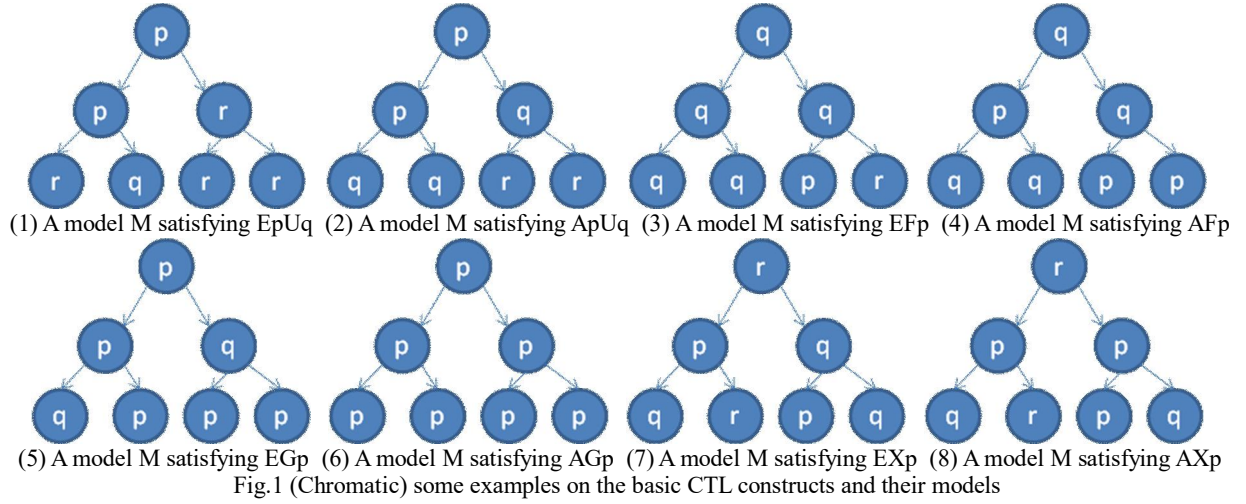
p
p r
r q r r
(1) A model M satisfying EpUq

p
p q
q q r r
(2) A model M satisfying ApUq

q
q q
q q p r
(3) A model M satisfying EFp

q
p q
q q p p
(4) A model M satisfying AFp

p
p q
q p p p
(5) A model M satisfying EGp

p
p p
p p p p
(6) A model M satisfying AGp

r
p q
q r p q
(7) A model M satisfying EXp

r
p p
q r p q
(8) A model M satisfying AXp

Fig.1 (Chromatic) some examples on the basic CTL constructs and their models